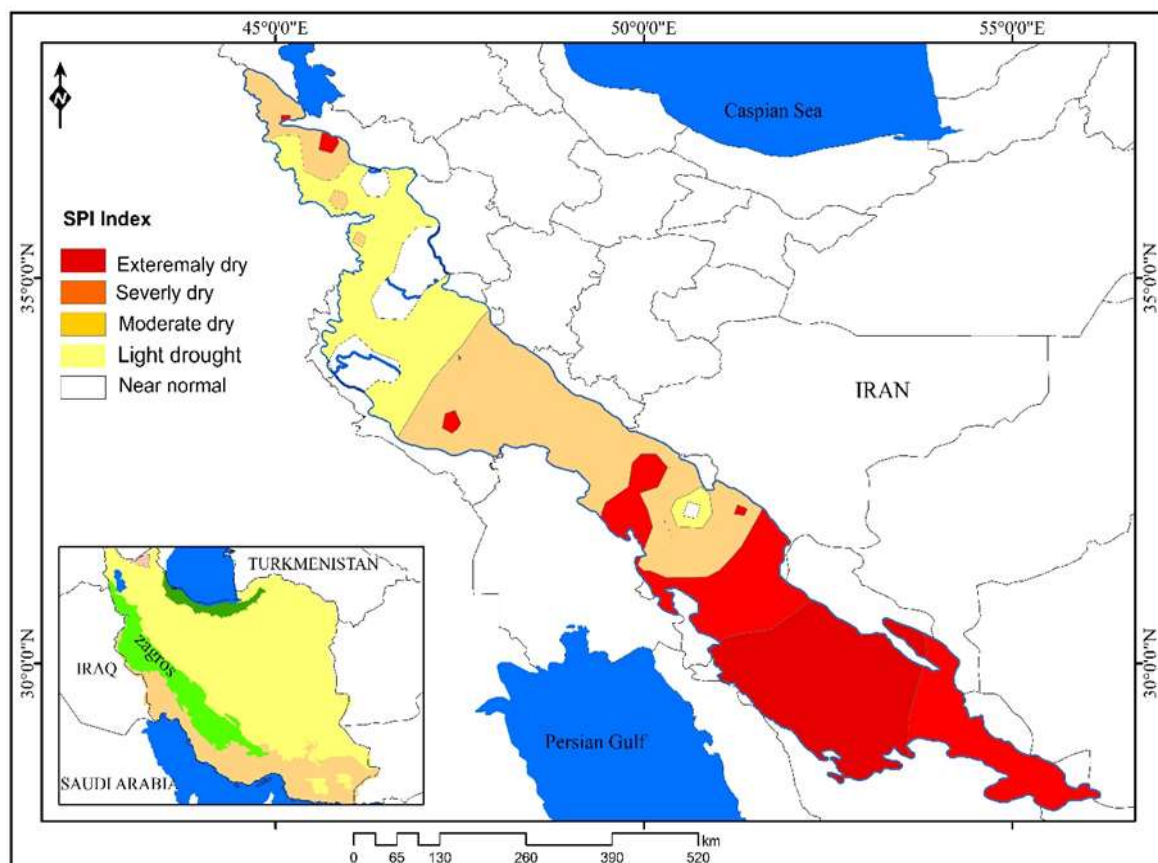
45°0'0"E
50°0'0"E
55°0'0"E

N

Caspian Sea

SPI Index
Exteremaly dry
Severly dry
Moderate dry
Light drought
Near normal

35°0'0"N
35°0'0"N

IRAN

TURKMENISTAN
IRAQ
Zagros
SAUDI ARABIA

30°0'0"N
30°0'0"N

Persian Gulf

0 65 130 260 390 520
km